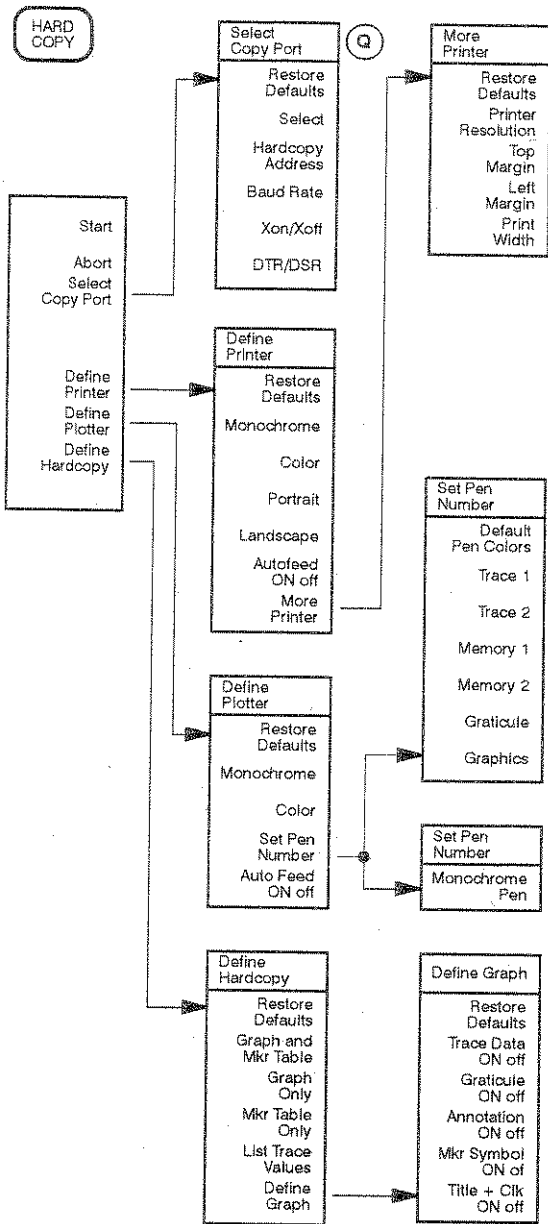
HARD COPY

Start
Abort
Select Copy Port
Define Printer
Define Plotter
Define Hardcopy

Select Copy Port
Restore Defaults
Select
Hardcopy Address
Baud Rate
Xon/Xoff
DTR/DSR

Q

More Printer
Restore Defaults
Printer Resolution
Top Margin
Left Margin
Print Width

Define Printer
Restore Defaults
Monochrome
Color
Portrait
Landscape
Autofeed ON off
More Printer

Set Pen Number
Default Pen Colors
Trace 1
Trace 2
Memory 1
Memory 2
Graticule
Graphics

Define Plotter
Restore Defaults
Monochrome
Color
Set Pen Number
Auto Feed ON off

Set Pen Number
Monochrome Pen

Define Hardcopy
Restore Defaults
Graph and Mkr Table
Graph Only
Mkr Table Only
List Trace Values
Define Graph

Define Graph
Restore Defaults
Trace Data ON off
Graticule ON off
Annotation ON off
Mkr Symbol ON of
Title + Clk ON off